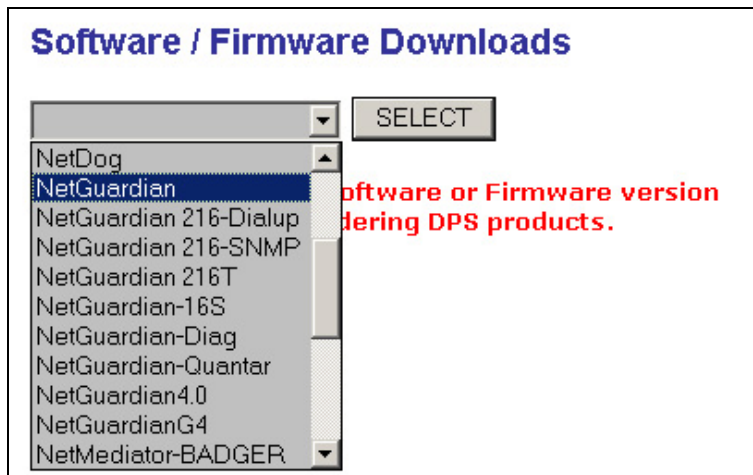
Software / Firmware Downloads

SELECT

NetDog
NetGuardian
NetGuardian 216-Dialup
NetGuardian 216-SNMP
NetGuardian 216T
NetGuardian-16S
NetGuardian-Diag
NetGuardian-Quantar
NetGuardian4.0
NetGuardianG4
NetMediator-BADGER

oftware or Firmware version
dering DPS products.